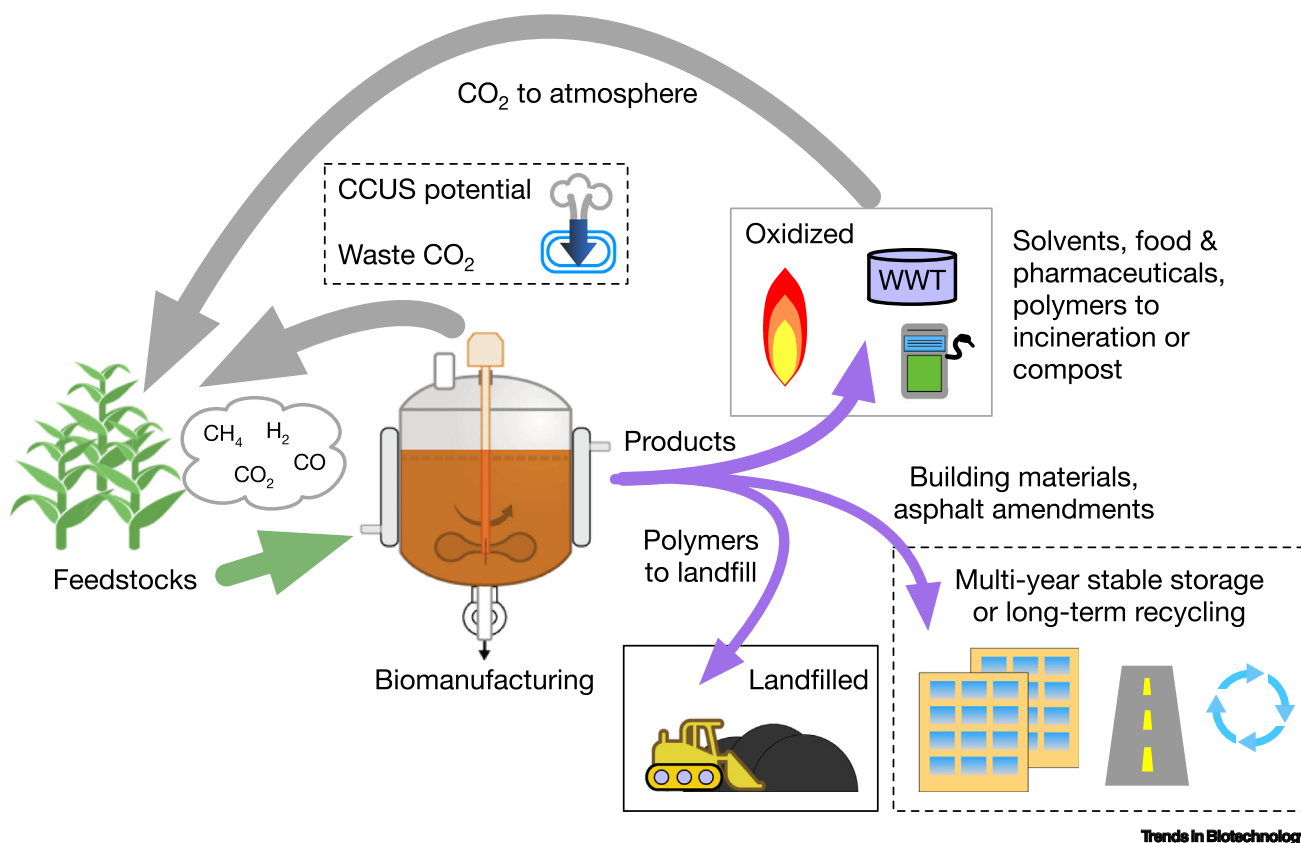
$CO_2$ to atmosphere

CCUS potential

Waste $CO_2$

Oxidized

WWT

Solvents, food & pharmaceuticals, polymers to incineration or compost

$CH_4$ $H_2$ $CO_2$ CO

Products

Building materials, asphalt amendments

Feedstocks

Polymers to landfill

Multi-year stable storage or long-term recycling

Biomanufacturing

Landfilled

Trends in Biotechnolog